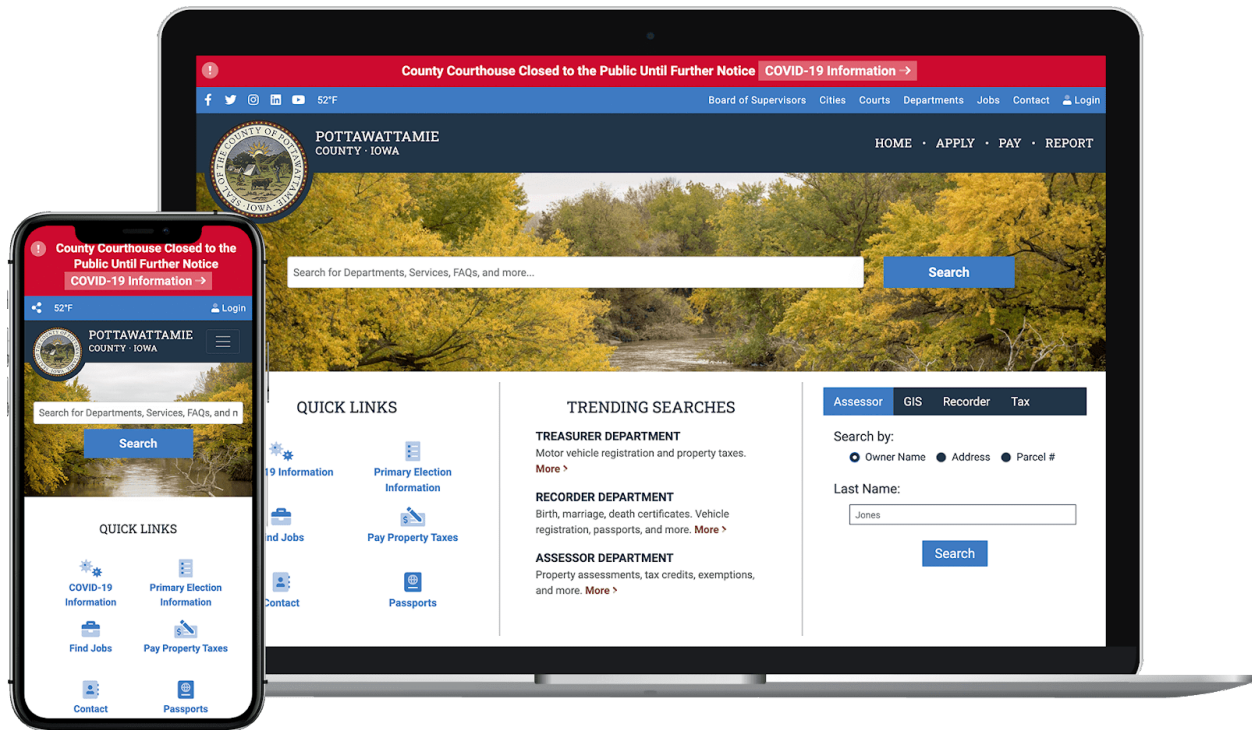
County Courthouse Closed to the Public Until Further Notice COVID-19 Information →

52°F

Board of Supervisors Cities Courts Departments Jobs Contact Login

SEAL OF THE COUNTY OF POTTAWATTAMIE IOWA

POTTAWATTAMIE
COUNTY · IOWA

HOME · APPLY · PAY · REPORT

Search for Departments, Services, FAQs, and more...

Search

QUICK LINKS

19 Information

Primary Election Information

ind Jobs

Pay Property Taxes

Contact

Passports

TRENDING SEARCHES

TREASURER DEPARTMENT
Motor vehicle registration and property taxes. More ›

RECORDER DEPARTMENT
Birth, marriage, death certificates. Vehicle registration, passports, and more. More ›

ASSESSOR DEPARTMENT
Property assessments, tax credits, exemptions, and more. More ›

Assessor GIS Recorder Tax

Search by:
Owner Name Address Parcel #

Last Name:
Jones

Search

County Courthouse Closed to the Public Until Further Notice
COVID-19 Information →

52°F Login

POTTAWATTAMIE
COUNTY · IOWA

Search for Departments, Services, FAQs, and m

Search

QUICK LINKS

COVID-19 Information

Primary Election Information

Find Jobs

Pay Property Taxes

Contact

Passports